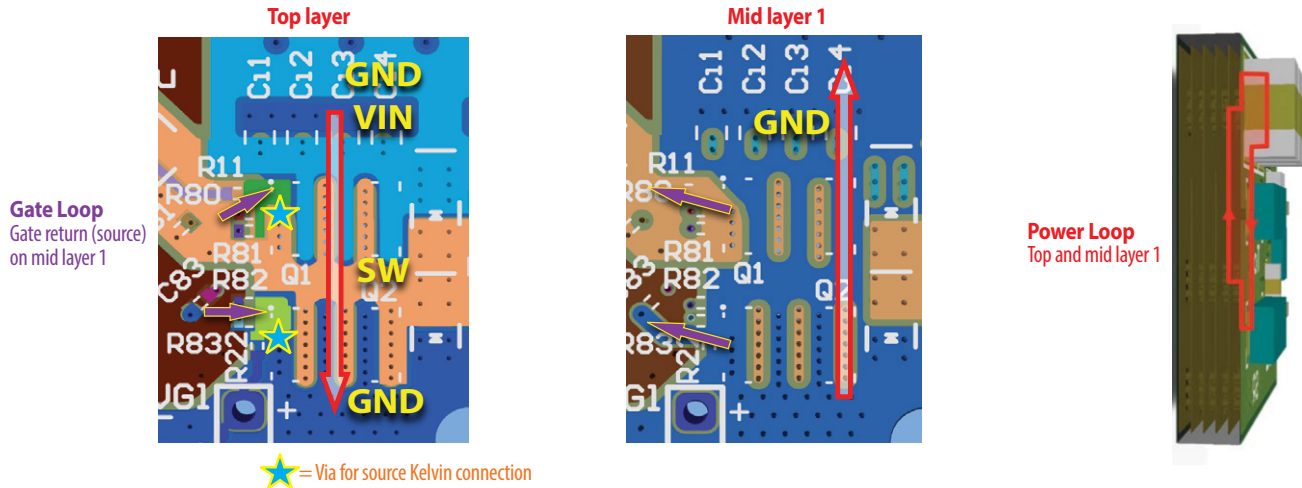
Top layer

Mid layer 1

C11 C12 C13 C14
GND
VIN
R11
R80
R81
R82
C83
Q1
SW
Q2
R83
R22
UG1
GND

Gate Loop
Gate return (source) on mid layer 1

C11 C12 C13 C14
GND
R11
R80
R81
R82
Q1
Q2
R83
R2
G1

Power Loop
Top and mid layer 1

= Via for source Kelvin connection